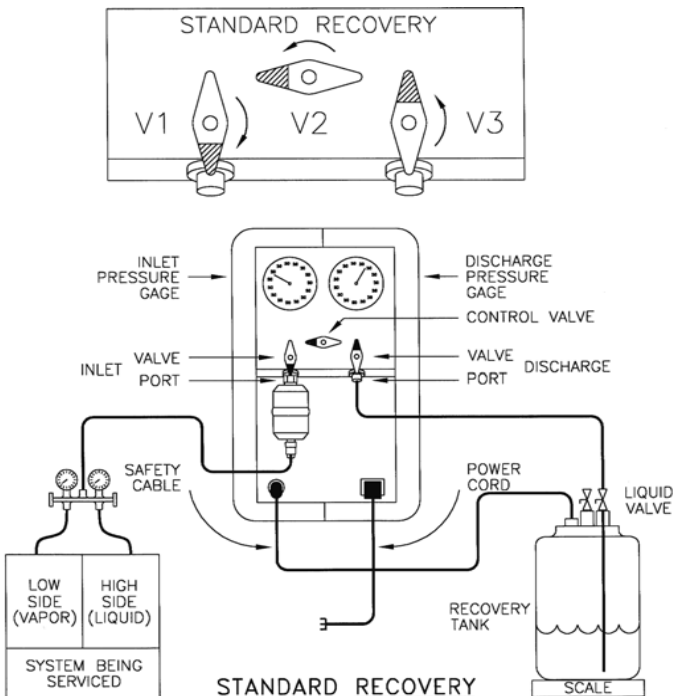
STANDARD RECOVERY

V1

V2

V3

INLET PRESSURE GAGE

DISCHARGE PRESSURE GAGE

CONTROL VALVE

INLET

VALVE

PORT

VALVE

PORT

DISCHARGE

SAFETY CABLE

POWER CORD

LIQUID VALVE

LOW SIDE (VAPOR)

HIGH SIDE (LIQUID)

SYSTEM BEING SERVICED

RECOVERY TANK

STANDARD RECOVERY

SCALE